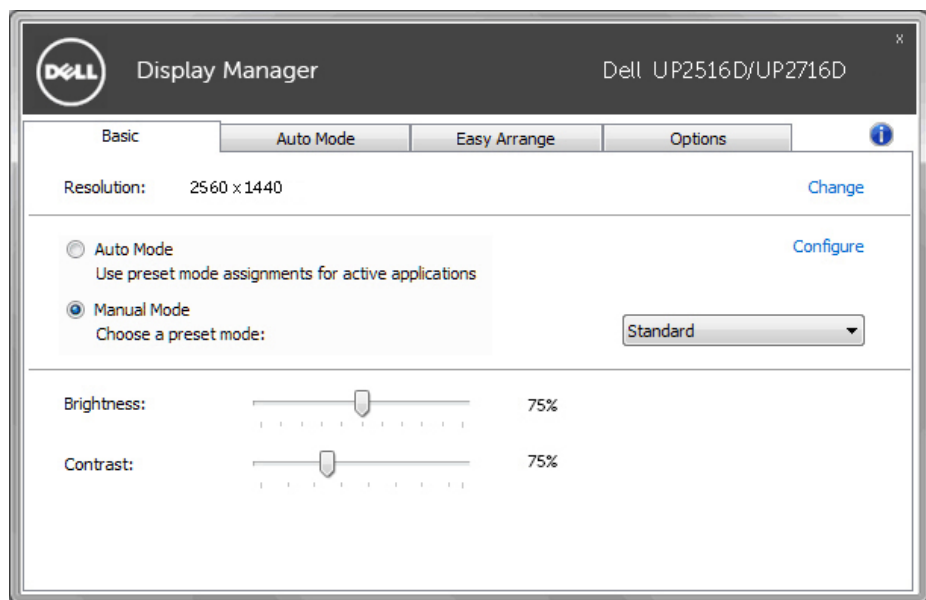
x

DELL

Display Manager

Dell UP2516D/UP2716D

Basic | Auto Mode | Easy Arrange | Options

Resolution: 2560 x 1440

Change

Auto Mode
Use preset mode assignments for active applications

Configure

Manual Mode
Choose a preset mode:

Standard

Brightness: 75%

Contrast: 75%